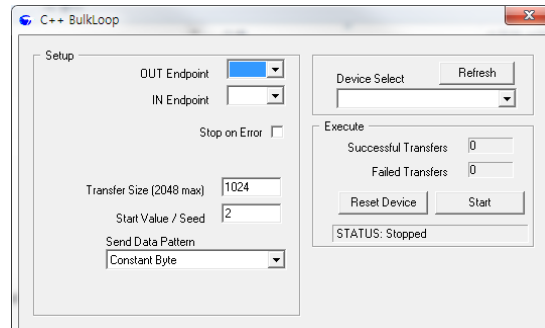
C++ BulkLoop

Setup

OUT Endpoint

IN Endpoint

Stop on Error

Transfer Size (2048 max) 1024

Start Value / Seed 2

Send Data Pattern

Constant Byte

Device Select

Refresh

Execute

Successful Transfers 0

Failed Transfers 0

Reset Device

Start

STATUS: Stopped